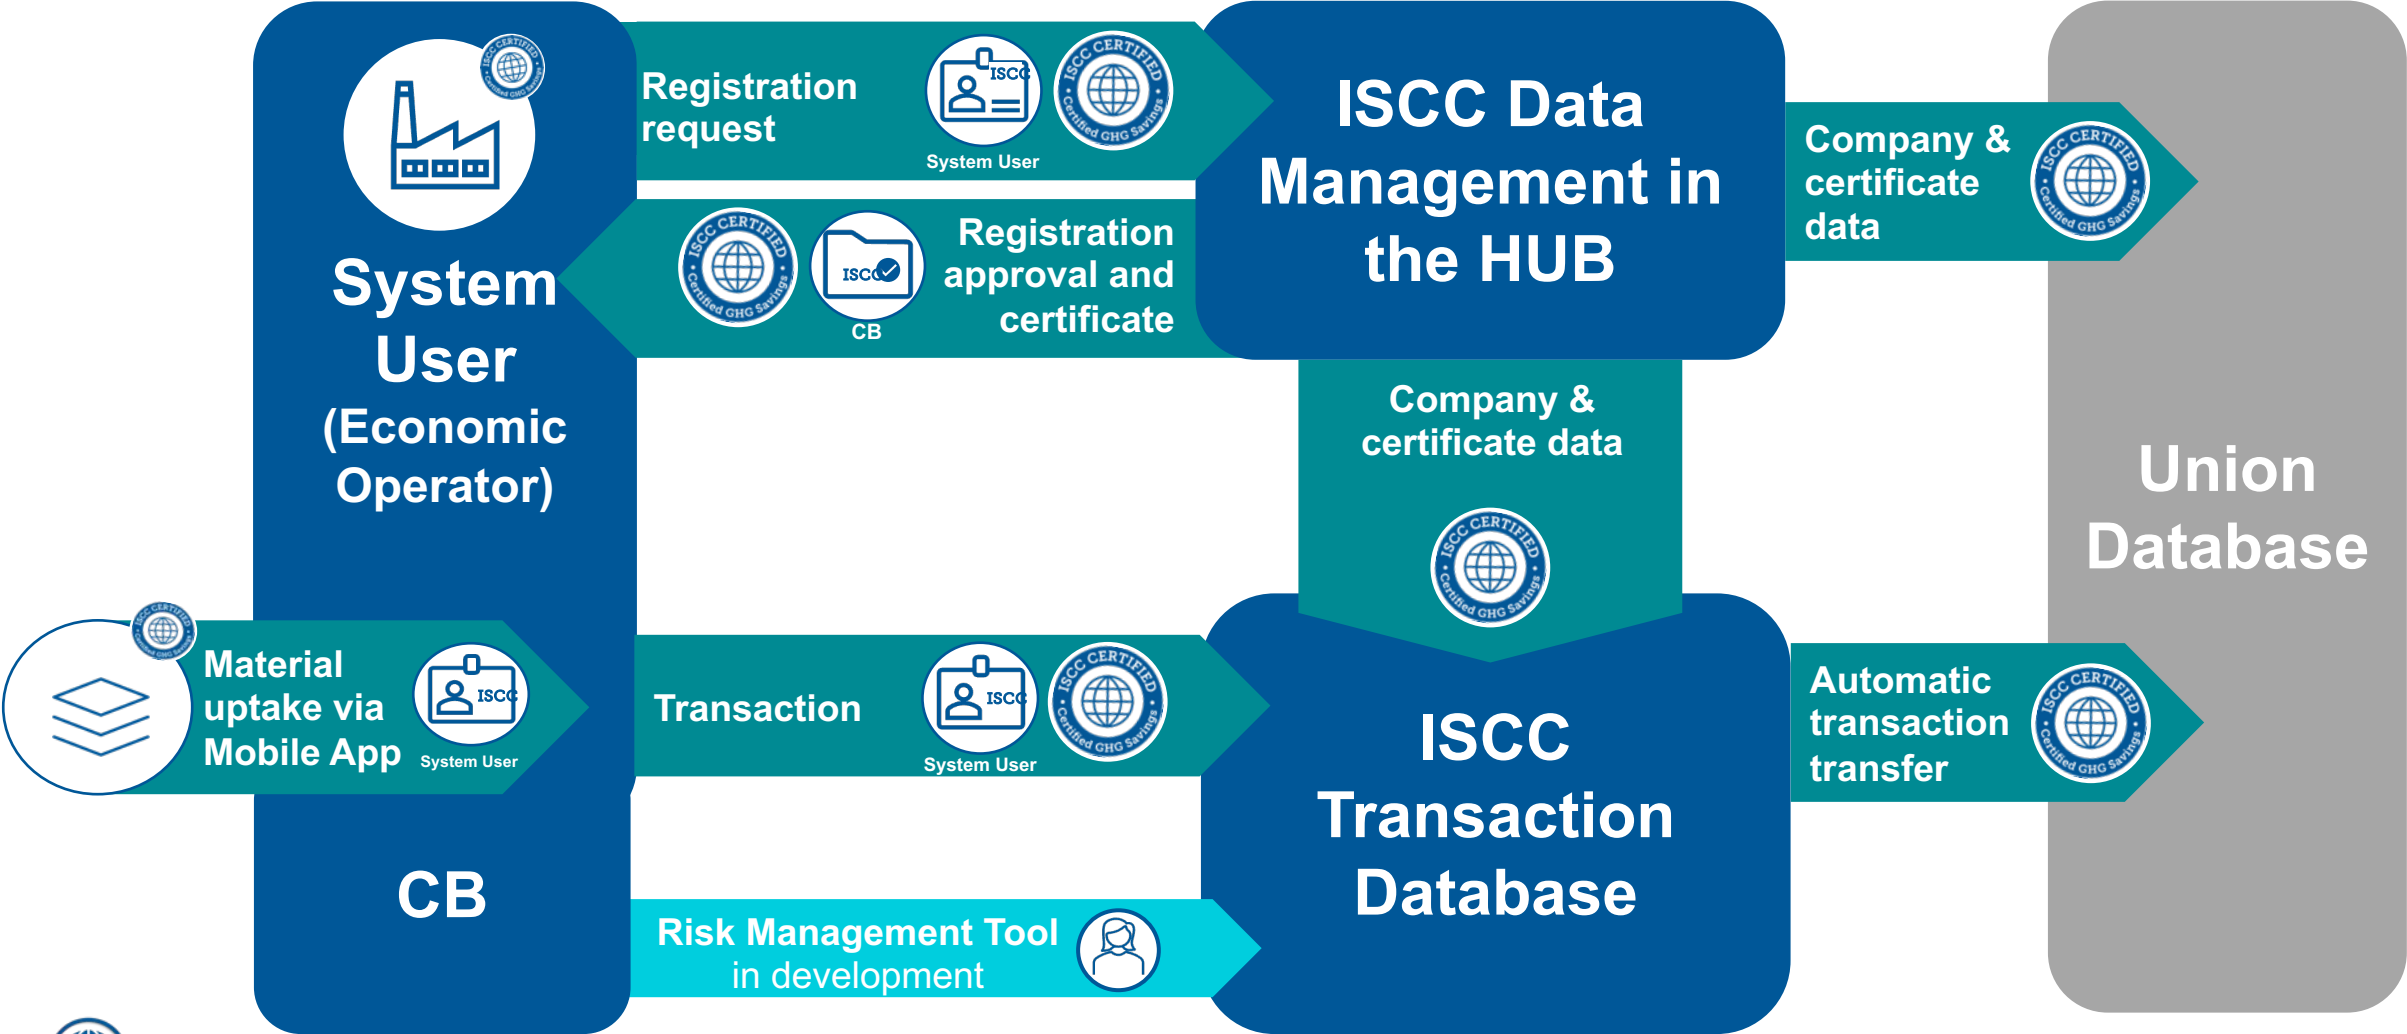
System User (Economic Operator)

Registration request

ISCC

System User

ISCC CERTIFIED Certified GHG Savings

ISCC Data Management in the HUB

Company & certificate data

ISCC CERTIFIED Certified GHG Savings

Registration approval and certificate

ISCC

CB

Company & certificate data

Union Database

Material uptake via Mobile App

ISCC

System User

Transaction

ISCC

System User

ISCC Transaction Database

Automatic transaction transfer

CB

Risk Management Tool in development